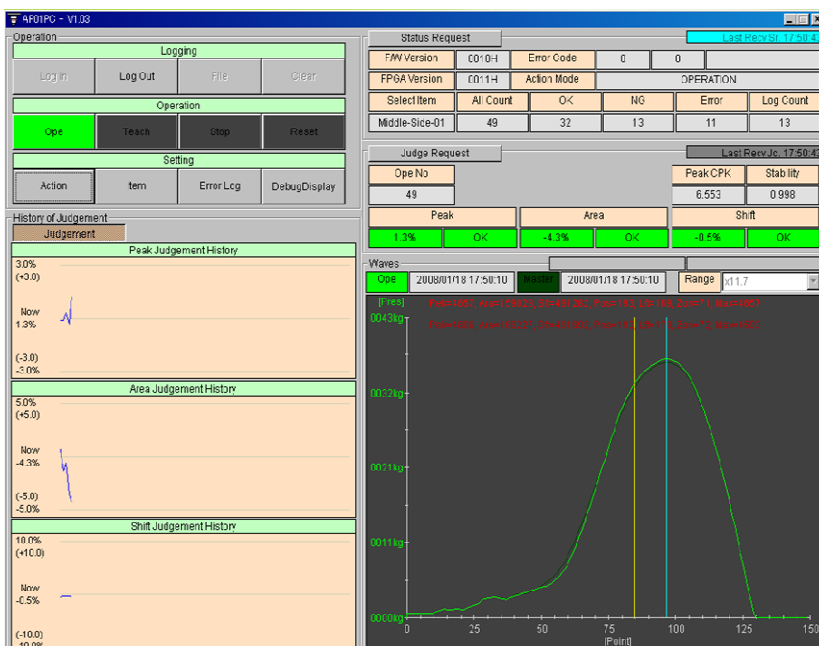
AF01PC - V1.03

Operation

Logging

| Log In | Log Out | File | Clear |
|---|---|---|---|

Operation

| Ope | Teach | Stop | Reset |
|---|---|---|---|

Setting

| Action | Item | Error Log | DebugDisplay |
|---|---|---|---|

History of Judgement

Judgement

Peak Judgement History

3.0%
(+3.0)
Now
1.3%
(-3.0)
-3.0%

Area Judgement History

5.0%
(+5.0)
Now
-4.3%
(-5.0)
-5.0%

Shift Judgement History

10.0%
(+10.0)
Now
-0.5%
(-10.0)
-10.0%

Status Request

Last Recv St. 17:50:4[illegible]

| F/W Version | C010-H | Error Code | 0 | 0 | |
|---|---|---|---|---|---|
| FPGA Version | C011-H | Action Mode | OPERATION | | |
| Select Item | All Count | OK | NG | Error | Log Count |
| Middle-Sice-01 | 49 | 32 | 13 | 11 | 13 |

Judge Request

Last Recv Jc. 17:50:4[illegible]

| Ope No | | | | Peak CPK | Stability |
|---|---|---|---|---|---|
| 49 | | | | 6.553 | 0.998 |

| Peak | | Area | | Shift | |
|---|---|---|---|---|---|
| 1.3% | OK | -4.3% | OK | -0.5% | OK |

Waves

Ope 2008/01/18 17:50:10 Master 2008/01/18 17:50:10 Range x11.7

[Fres]
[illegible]
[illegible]

0043kg
0032kg
0021kg
0011kg
0000kg

0 25 50 75 100 125 150
[Point]